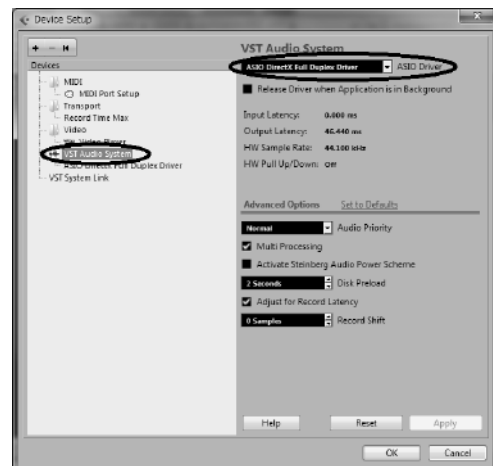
Device Setup

+ − ⊣

Devices

MIDI
MIDI Port Setup
Transport
Record Time Max
Video
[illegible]
VST Audio System
ASIO DirectX Full Duplex Driver
VST System Link

VST Audio System

ASIO DirectX Full Duplex Driver
ASIO Driver

Release Driver when Application is in Background

Input Latency: 0.000 ms
Output Latency: 46.440 ms
HW Sample Rate: 44.100 kHz
HW Pull Up/Down: Off

Advanced Options
Set to Defaults

Normal
Audio Priority

Multi Processing

Activate Steinberg Audio Power Scheme

2 Seconds
Disk Preload

Adjust for Record Latency

0 Samples
Record Shift

Help
Reset
Apply

OK
Cancel